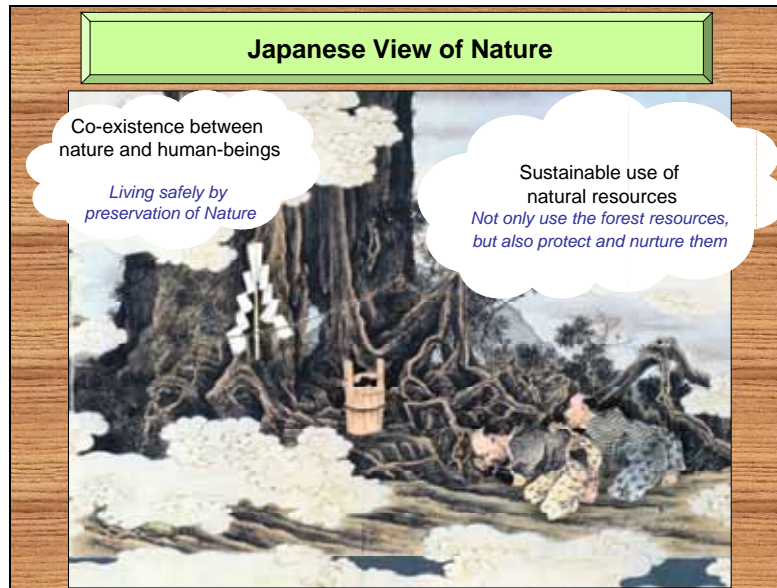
Japanese View of Nature

Co-existence between nature and human-beings

Living safely by preservation of Nature

Sustainable use of natural resources

Not only use the forest resources, but also protect and nurture them